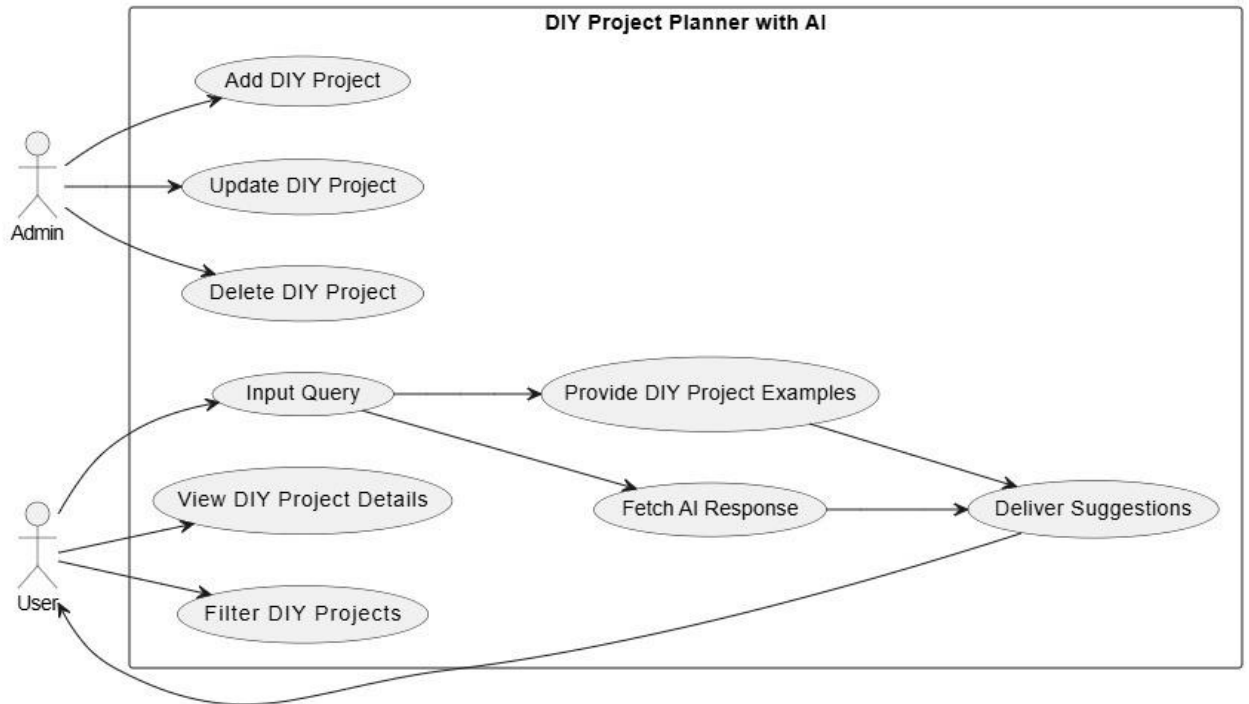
DIY Project Planner with AI

Admin

Add DIY Project

Update DIY Project

Delete DIY Project

User

Input Query

Provide DIY Project Examples

View DIY Project Details

Fetch AI Response

Deliver Suggestions

Filter DIY Projects